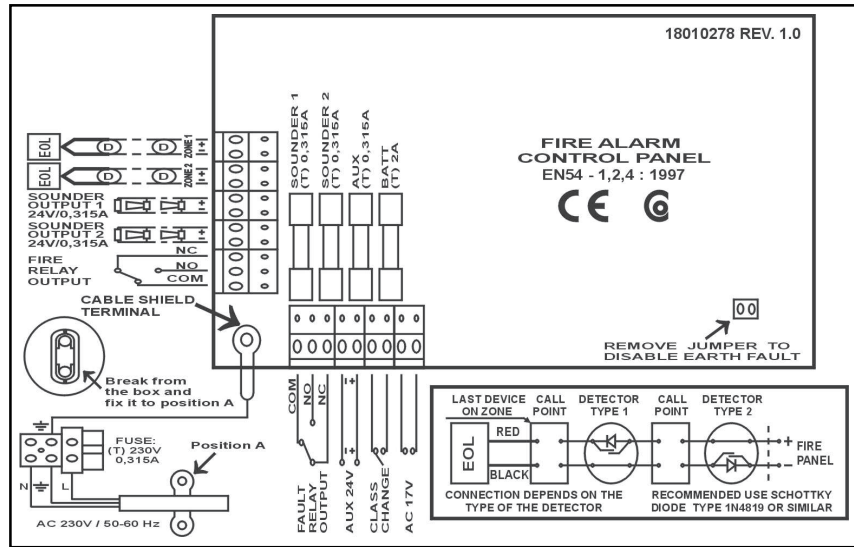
18010278 REV. 1.0

FIRE ALARM
CONTROL PANEL
EN54 - 1,2,4 : 1997

CE

SOUNDER 1 (T) 0,315A
SOUNDER 2 (T) 0,315A
AUX (T) 0,315A
BATT (T) 2A

EOL
D
D
ZONE 1
- +

EOL
D
D
ZONE 2
- +

SOUNDER OUTPUT 1 24V/0,315A
- +

SOUNDER OUTPUT 2 24V/0,315A
- +

NC
FIRE RELAY OUTPUT
NO
COM

CABLE SHIELD TERMINAL

Break from the box and fix it to position A

FUSE: (T) 230V 0,315A

N
L

Position A

AC 230V / 50-60 Hz

COM
NO
NC
FAULT RELAY OUTPUT

+ -
AUX 24V

CLASS CHANGE

AC 17V

00

REMOVE JUMPER TO DISABLE EARTH FAULT

LAST DEVICE ON ZONE
CALL POINT
DETECTOR TYPE 1
CALL POINT
DETECTOR TYPE 2

EOL
RED
BLACK

+ FIRE
- PANEL

CONNECTION DEPENDS ON THE TYPE OF THE DETECTOR

RECOMMENDED USE SCHOTTKY DIODE TYPE 1N4819 OR SIMILAR